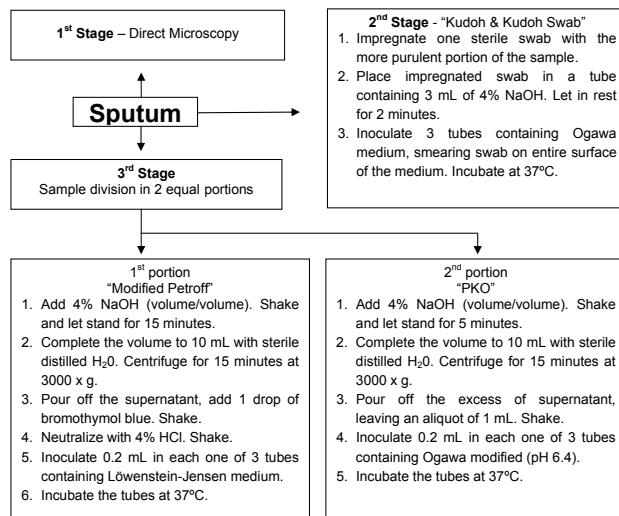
1$^{st}$ Stage – Direct Microscopy

2$^{nd}$ Stage - "Kudoh & Kudoh Swab"
1. Impregnate one sterile swab with the more purulent portion of the sample.
2. Place impregnated swab in a tube containing 3 mL of 4% NaOH. Let in rest for 2 minutes.
3. Inoculate 3 tubes containing Ogawa medium, smearing swab on entire surface of the medium. Incubate at 37ºC.

Sputum

3$^{rd}$ Stage
Sample division in 2 equal portions

1$^{st}$ portion
"Modified Petroff"
1. Add 4% NaOH (volume/volume). Shake and let stand for 15 minutes.
2. Complete the volume to 10 mL with sterile distilled $H_20$. Centrifuge for 15 minutes at 3000 x g.
3. Pour off the supernatant, add 1 drop of bromothymol blue. Shake.
4. Neutralize with 4% HCl. Shake.
5. Inoculate 0.2 mL in each one of 3 tubes containing Löwenstein-Jensen medium.
6. Incubate the tubes at 37ºC.

2$^{nd}$ portion
"PKO"
1. Add 4% NaOH (volume/volume). Shake and let stand for 5 minutes.
2. Complete the volume to 10 mL with sterile distilled $H_20$. Centrifuge for 15 minutes at 3000 x g.
3. Pour off the excess of supernatant, leaving an aliquot of 1 mL. Shake.
4. Inoculate 0.2 mL in each one of 3 tubes containing Ogawa modified (pH 6.4).
5. Incubate the tubes at 37ºC.